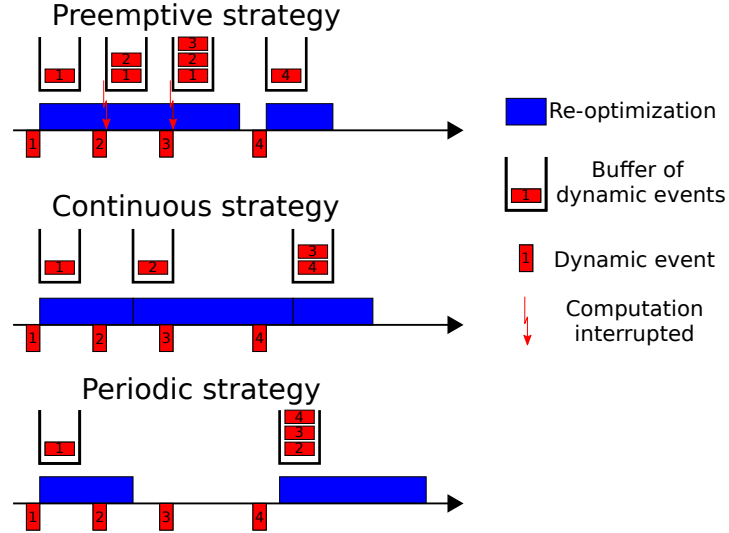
Preemptive strategy

1

2
1

3
2
1

4

1 2 3 4

Continuous strategy

1

2

3
4

1 2 3 4

Periodic strategy

1

4
3
2

1 2 3 4

Re-optimization

1 Buffer of dynamic events

1 Dynamic event

Computation interrupted